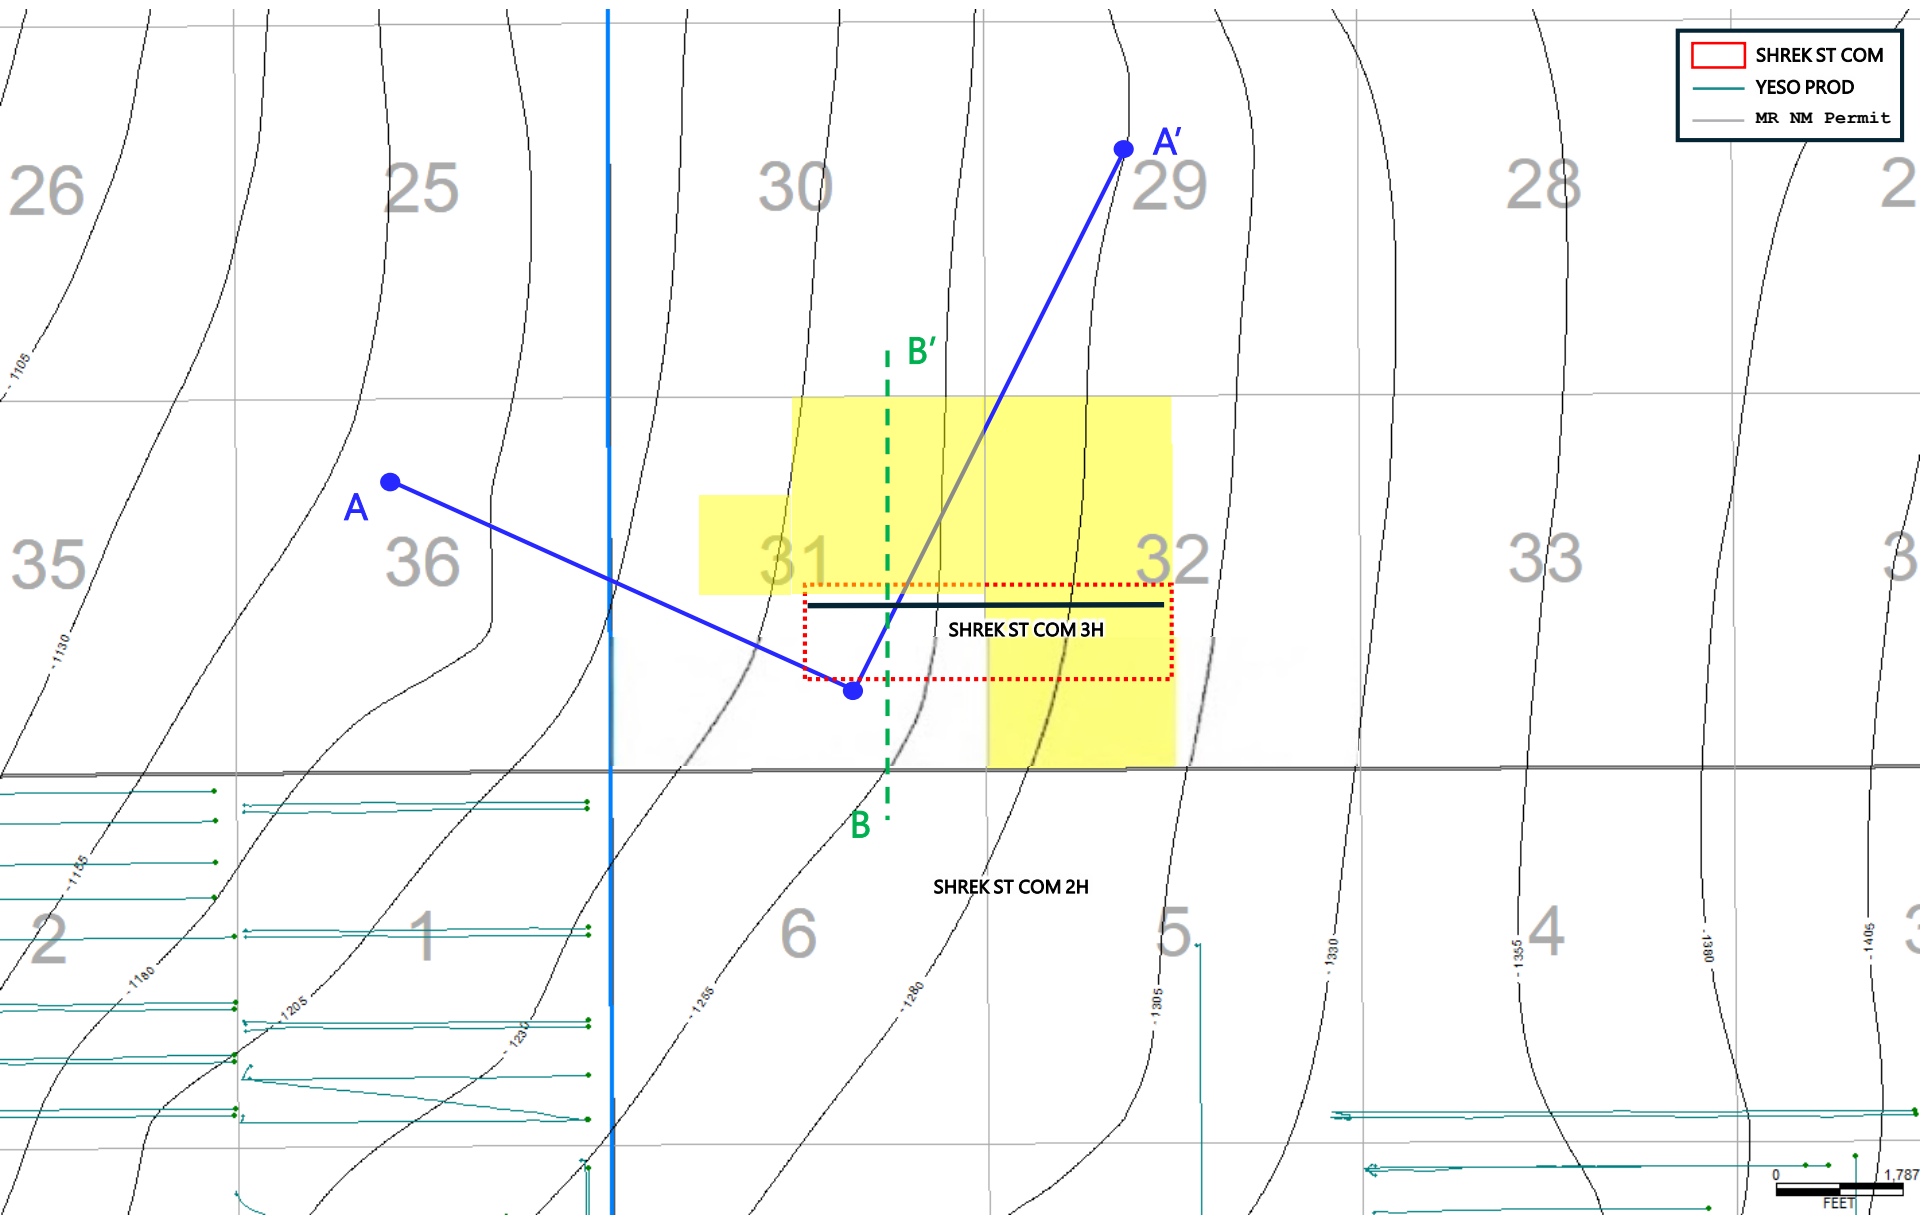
SHREK ST COM
YESO PROD
MR NM Permit

26
25
30
A'
29
28
2

1105
B'

A
35
36
31
32
33
3

1130
SHREK ST COM 3H

B
1155
SHREK ST COM 2H
2
1
6
5
4
3

1180
1205
1230
1255
1280
1305
1330
1355
1380
1405

0
1,787
FEET